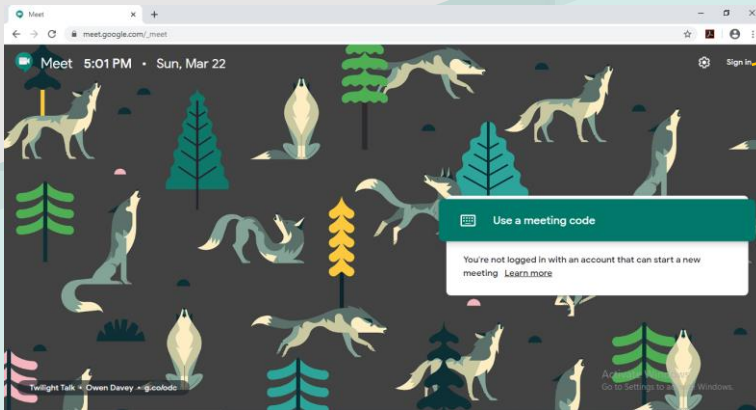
Meet

meet.google.com/_meet

Meet 5:01 PM • Sun, Mar 22

Sign in

Use a meeting code

You're not logged in with an account that can start a new meeting Learn more

Twilight Talk • Owen Davey • g.co/odc

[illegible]
Go to Settings to activate Windows.